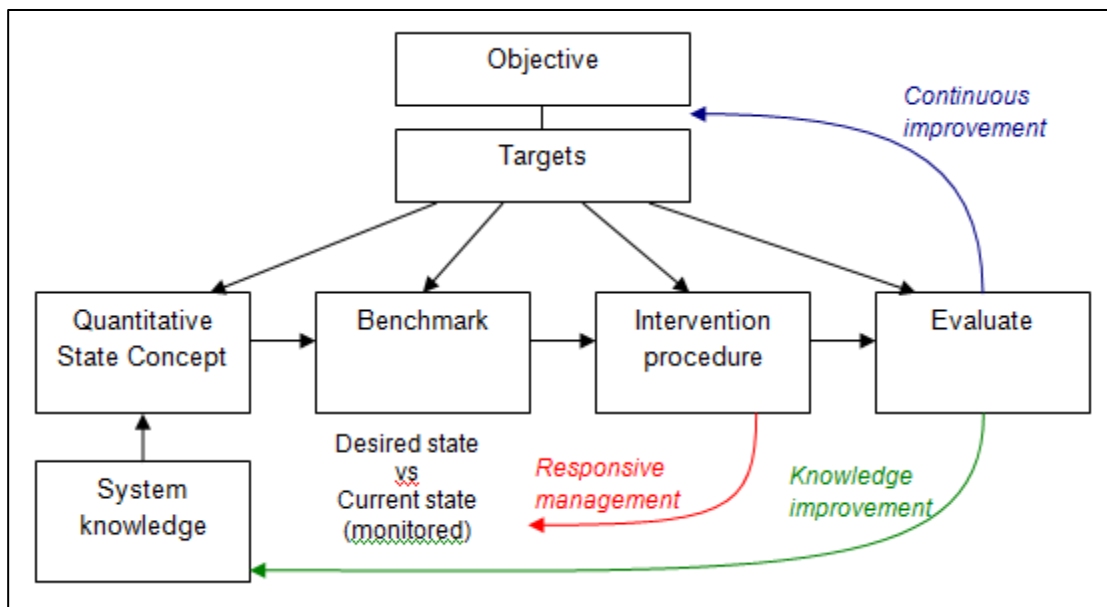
Objective

Targets

Continuous improvement

Quantitative State Concept

Benchmark

Intervention procedure

Evaluate

System knowledge

Desired state vs Current state (monitored)

Responsive management

Knowledge improvement